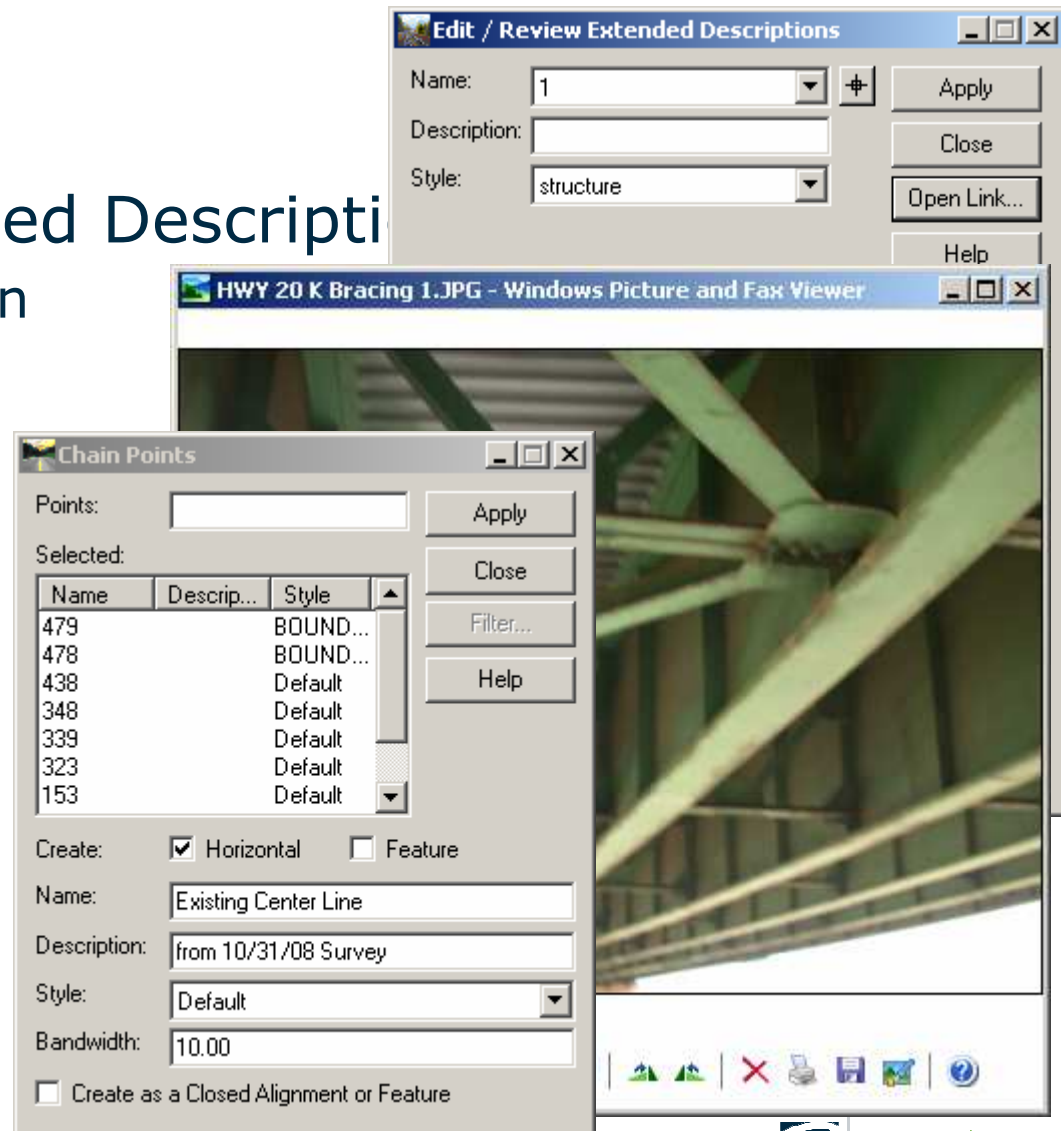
ed Descripti
n

Edit / Review Extended Descriptions

Name: 1

Description:

Style: structure

Apply

Close

Open Link...

Help

HWY 20 K Bracing 1.JPG - Windows Picture and Fax Viewer

Chain Points

Points:

Selected:

| Name | Descrip... | Style |
|---|---|---|
| 479 | | BOUND... |
| 478 | | BOUND... |
| 438 | | Default |
| 348 | | Default |
| 339 | | Default |
| 323 | | Default |
| 153 | | Default |

Apply

Close

Filter...

Help

Create: Horizontal Feature

Name: Existing Center Line

Description: from 10/31/08 Survey

Style: Default

Bandwidth: 10.00

Create as a Closed Alignment or Feature